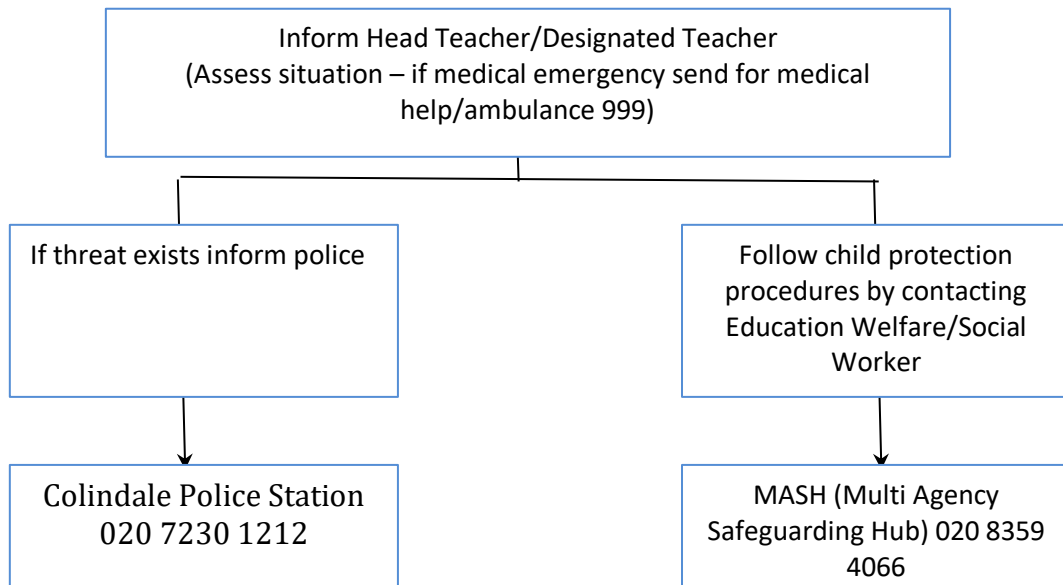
Inform Head Teacher/Designated Teacher
(Assess situation – if medical emergency send for medical help/ambulance 999)

If threat exists inform police

Follow child protection procedures by contacting Education Welfare/Social Worker

Colindale Police Station
020 7230 1212

MASH (Multi Agency Safeguarding Hub) 020 8359 4066